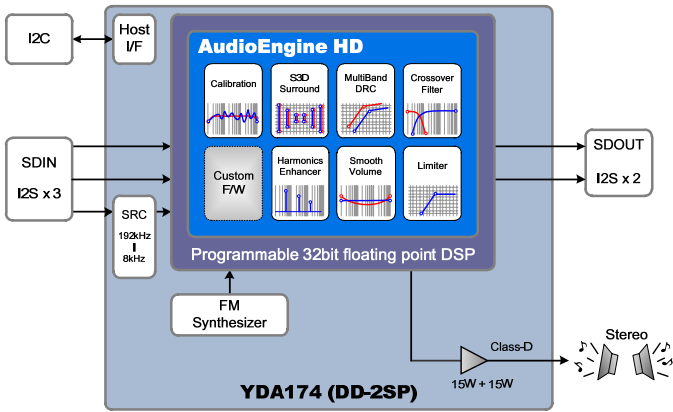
I2C

Host I/F

AudioEngine HD

Calibration

S3D Surround

MultiBand DRC

Crossover Filter

Custom F/W

Harmonics Enhancer

Smooth Volume

Limiter

Programmable 32bit floating point DSP

SDIN

I2S x 3

SRC

192kHz
I
8kHz

FM Synthesizer

SDOUT

I2S x 2

Class-D

15W + 15W

Stereo

YDA174 (DD-2SP)